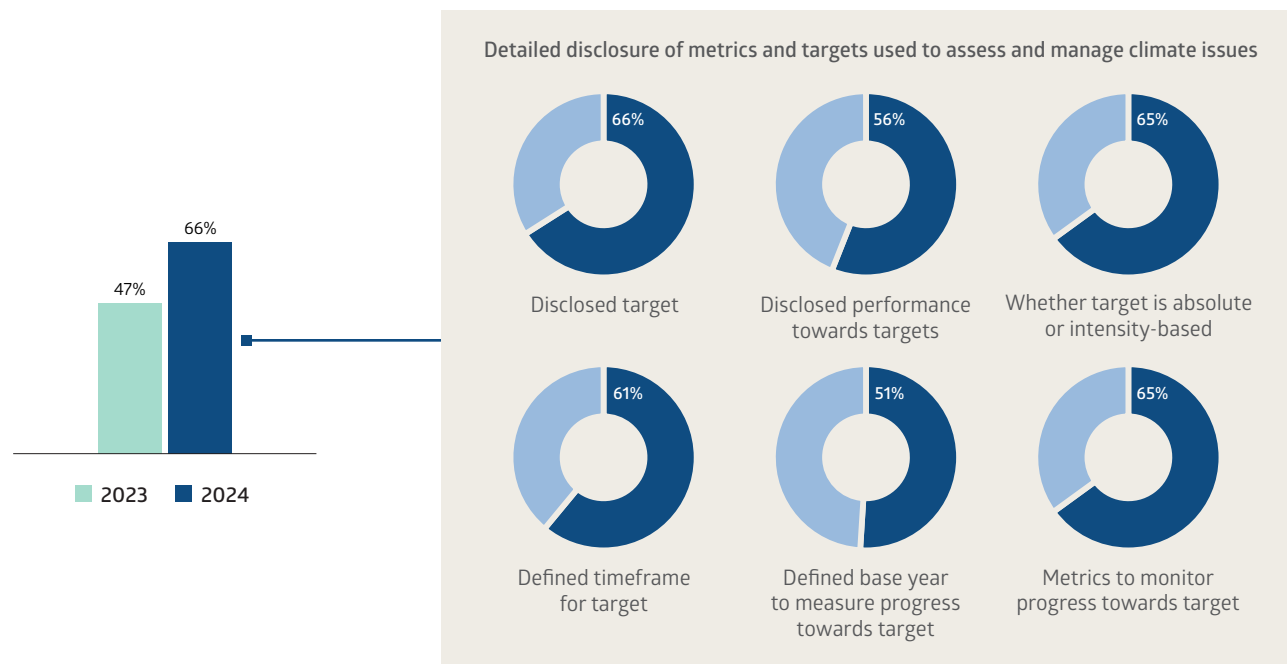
66%

47%

2023 2024

Detailed disclosure of metrics and targets used to assess and manage climate issues

66%

Disclosed target

56%

Disclosed performance towards targets

65%

Whether target is absolute or intensity-based

61%

Defined timeframe for target

51%

Defined base year to measure progress towards target

65%

Metrics to monitor progress towards target